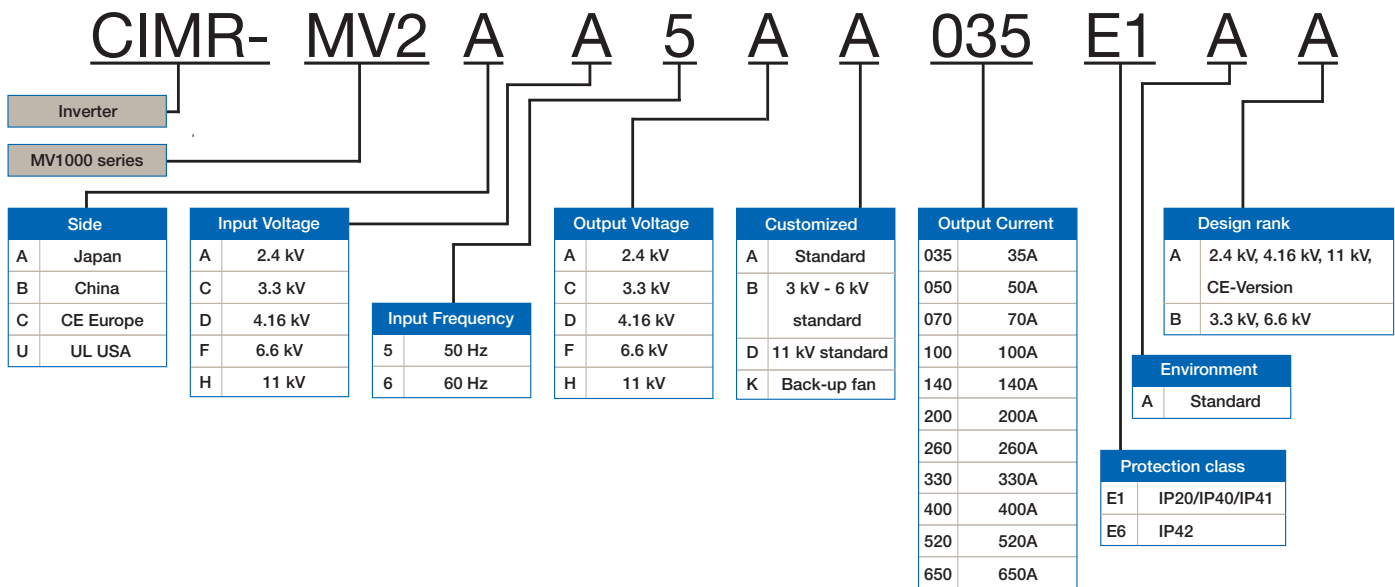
CIMR- MV2 A A 5 A A 035 E1 A A

Inverter

MV1000 series

| Side | |
|---|---|
| A | Japan |
| B | China |
| C | CE Europe |
| U | UL USA |

| Input Voltage | |
|---|---|
| A | 2.4 kV |
| C | 3.3 kV |
| D | 4.16 kV |
| F | 6.6 kV |
| H | 11 kV |

| Input Frequency | |
|---|---|
| 5 | 50 Hz |
| 6 | 60 Hz |

| Output Voltage | |
|---|---|
| A | 2.4 kV |
| C | 3.3 kV |
| D | 4.16 kV |
| F | 6.6 kV |
| H | 11 kV |

| Customized | |
|---|---|
| A | Standard |
| B | 3 kV - 6 kV standard |
| D | 11 kV standard |
| K | Back-up fan |

| Output Current | |
|---|---|
| 035 | 35A |
| 050 | 50A |
| 070 | 70A |
| 100 | 100A |
| 140 | 140A |
| 200 | 200A |
| 260 | 260A |
| 330 | 330A |
| 400 | 400A |
| 520 | 520A |
| 650 | 650A |

| Design rank | |
|---|---|
| A | 2.4 kV, 4.16 kV, 11 kV, CE-Version |
| B | 3.3 kV, 6.6 kV |

| Environment | |
|---|---|
| A | Standard |

| Protection class | |
|---|---|
| E1 | IP20/IP40/IP41 |
| E6 | IP42 |